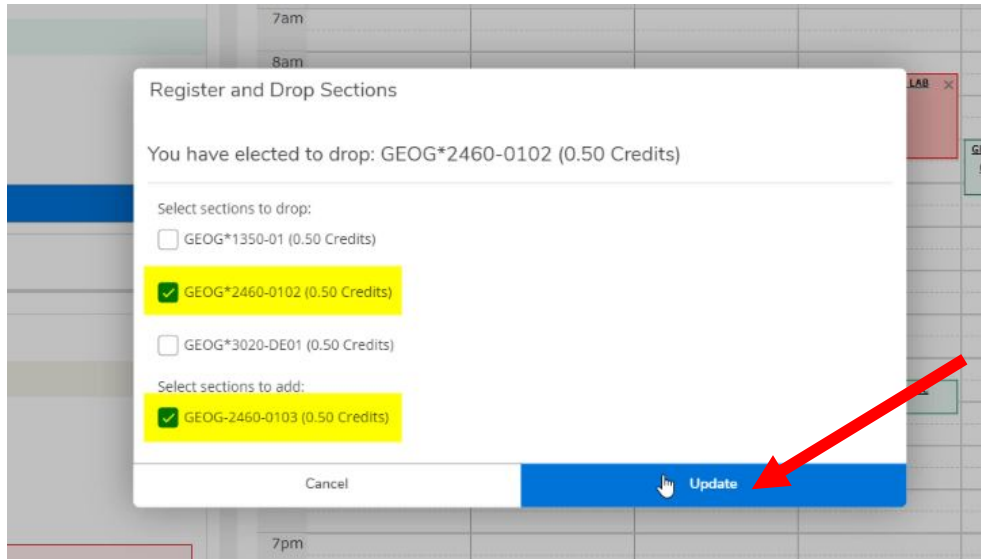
7am

8am

LAB ×

Register and Drop Sections

You have elected to drop: GEOG*2460-0102 (0.50 Credits)

Select sections to drop:

GEOG*1350-01 (0.50 Credits)

GEOG*2460-0102 (0.50 Credits)

GEOG*3020-DE01 (0.50 Credits)

Select sections to add:

GEOG-2460-0103 (0.50 Credits)

Cancel

Update

7pm